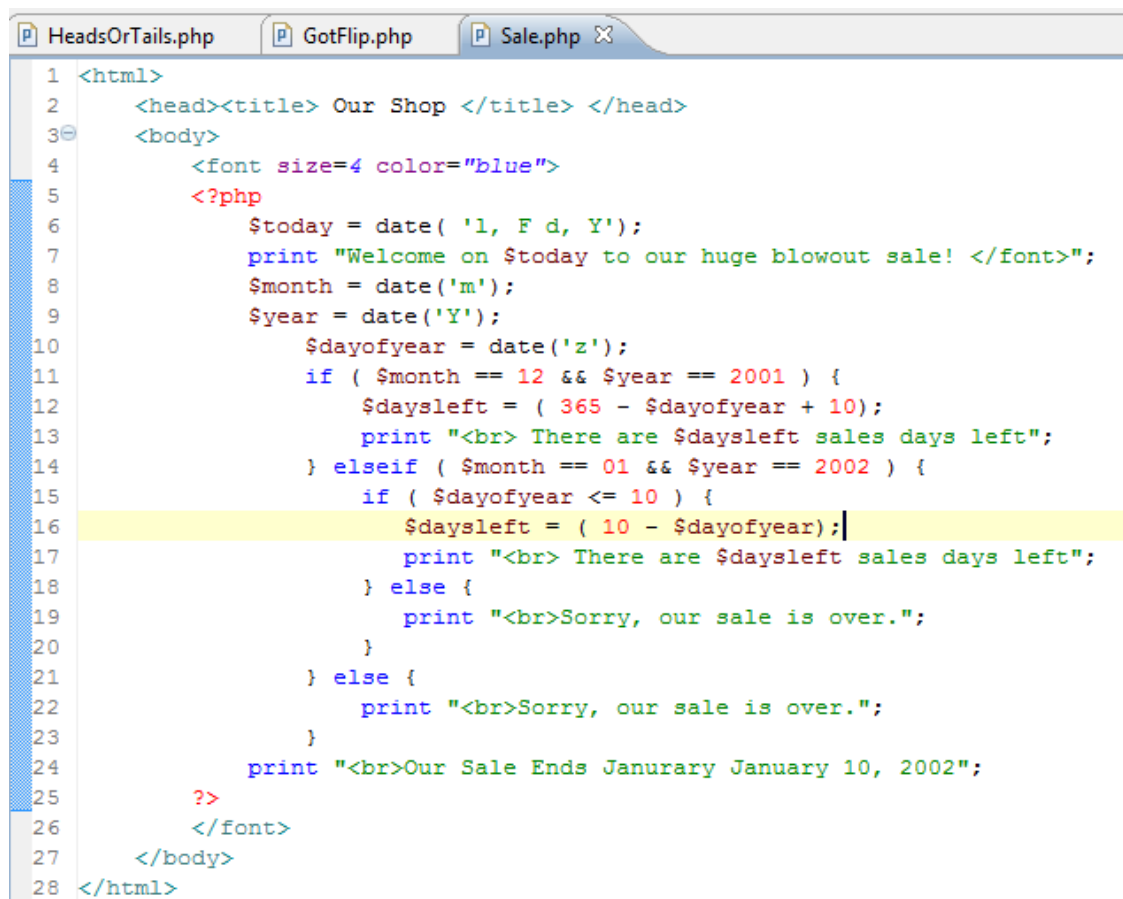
HeadsOrTails.php GotFlip.php Sale.php

```
1  <html>
2      <head><title> Our Shop </title> </head>
3      <body>
4          <font size=4 color="blue">
5          <?php
6              $today = date( 'l, F d, Y');
7              print "Welcome on $today to our huge blowout sale! </font>";
8              $month = date('m');
9              $year = date('Y');
10                 $dayofyear = date('z');
11                 if ( $month == 12 && $year == 2001 ) {
12                     $daysleft = ( 365 - $dayofyear + 10);
13                     print "<br> There are $daysleft sales days left";
14                 } elseif ( $month == 01 && $year == 2002 ) {
15                     if ( $dayofyear <= 10 ) {
16                        $daysleft = ( 10 - $dayofyear);
17                        print "<br> There are $daysleft sales days left";
18                     } else {
19                        print "<br>Sorry, our sale is over.";
20                     }
21                 } else {
22                     print "<br>Sorry, our sale is over.";
23                 }
24             print "<br>Our Sale Ends Janurary January 10, 2002";
25         ?>
26         </font>
27     </body>
28 </html>
```